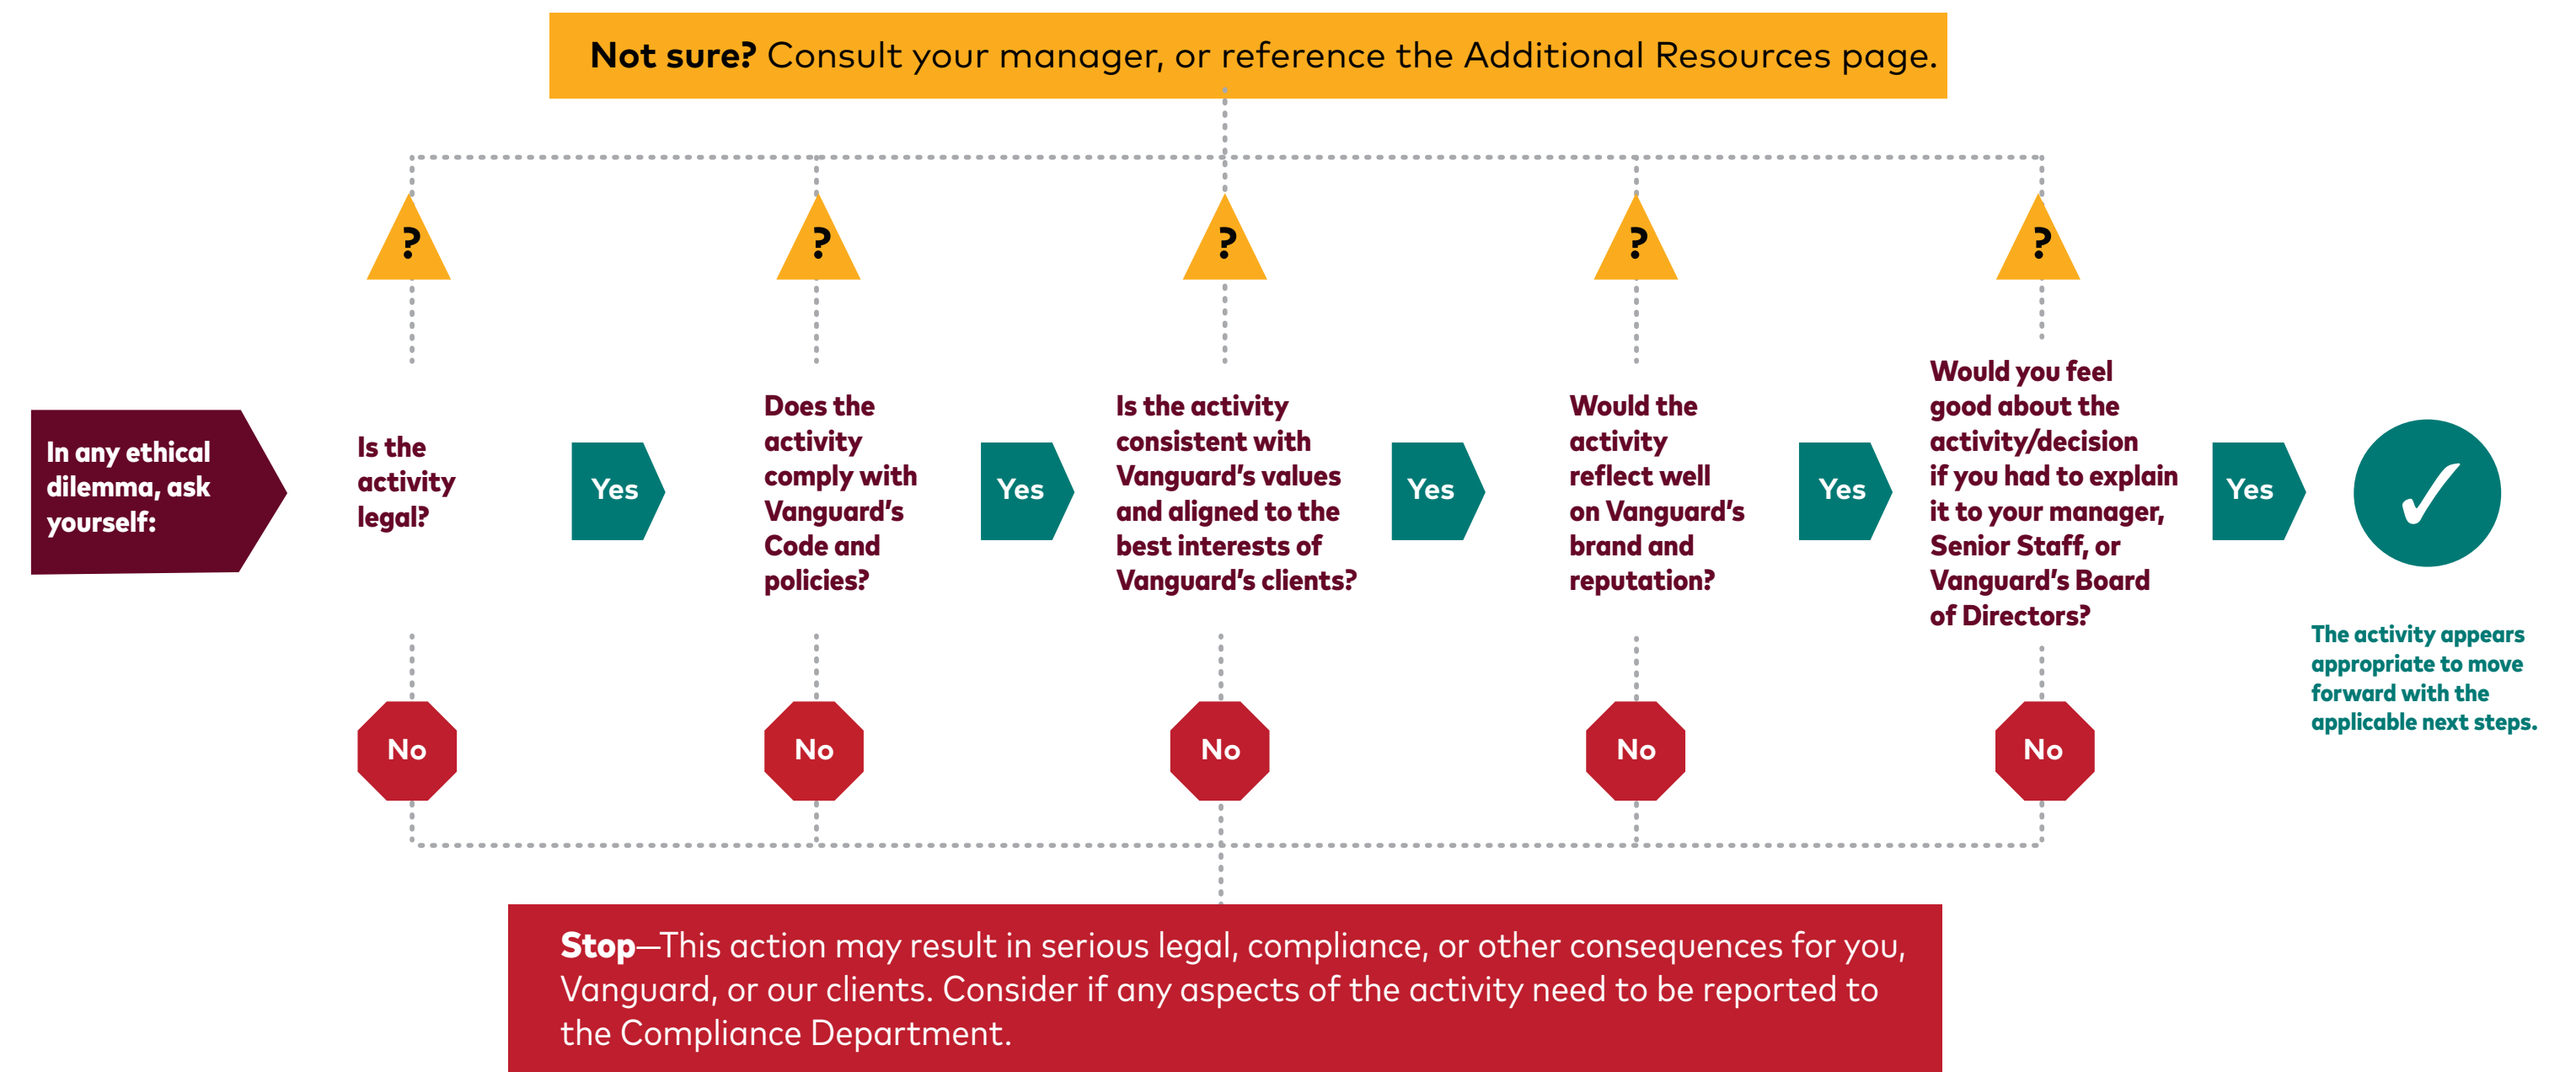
**Not sure?** Consult your manager, or reference the Additional Resources page.

?

?

?

?

?

In any ethical dilemma, ask yourself:

Is the activity legal?

Yes

Does the activity comply with Vanguard's Code and policies?

Yes

Is the activity consistent with Vanguard's values and aligned to the best interests of Vanguard's clients?

Yes

Would the activity reflect well on Vanguard's brand and reputation?

Yes

Would you feel good about the activity/decision if you had to explain it to your manager, Senior Staff, or Vanguard's Board of Directors?

Yes

✓

The activity appears appropriate to move forward with the applicable next steps.

No

No

No

No

No

**Stop**—This action may result in serious legal, compliance, or other consequences for you, Vanguard, or our clients. Consider if any aspects of the activity need to be reported to the Compliance Department.